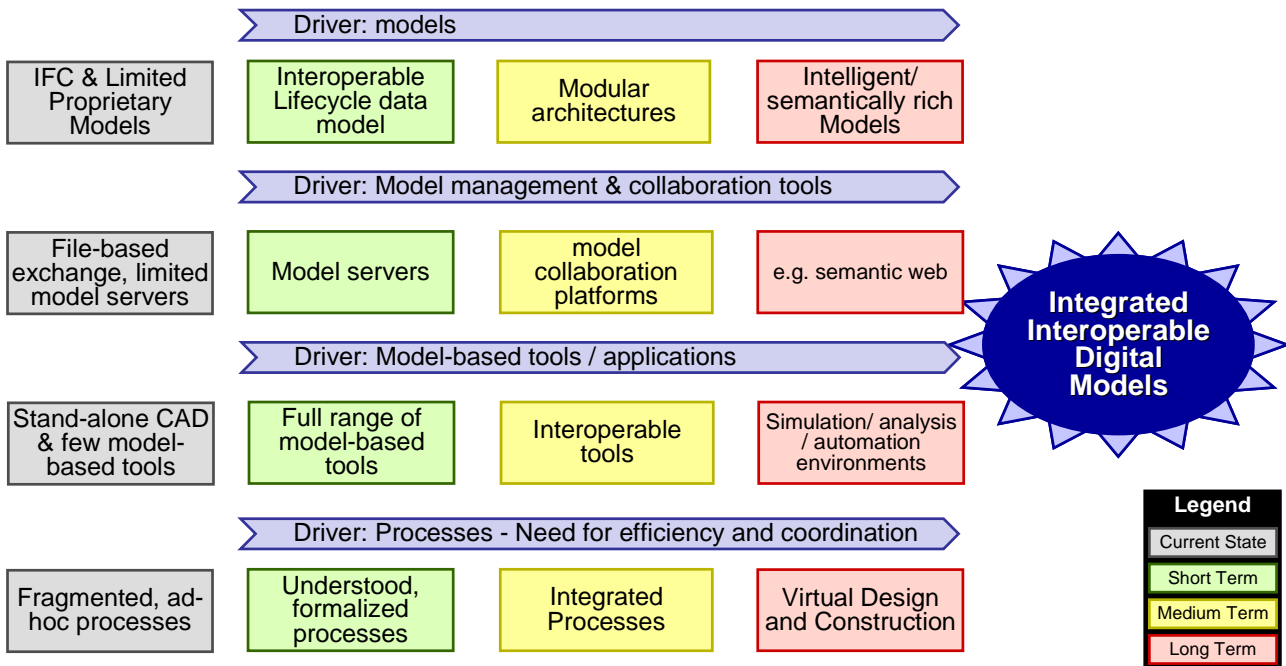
Driver: models

IFC & Limited Proprietary Models

Interoperable Lifecycle data model

Modular architectures

Intelligent/ semantically rich Models

Driver: Model management & collaboration tools

File-based exchange, limited model servers

Model servers

model collaboration platforms

e.g. semantic web

Integrated Interoperable Digital Models

Driver: Model-based tools / applications

Stand-alone CAD & few model-based tools

Full range of model-based tools

Interoperable tools

Simulation/ analysis / automation environments

Driver: Processes - Need for efficiency and coordination

Fragmented, ad-hoc processes

Understood, formalized processes

Integrated Processes

Virtual Design and Construction

Legend

Current State

Short Term

Medium Term

Long Term